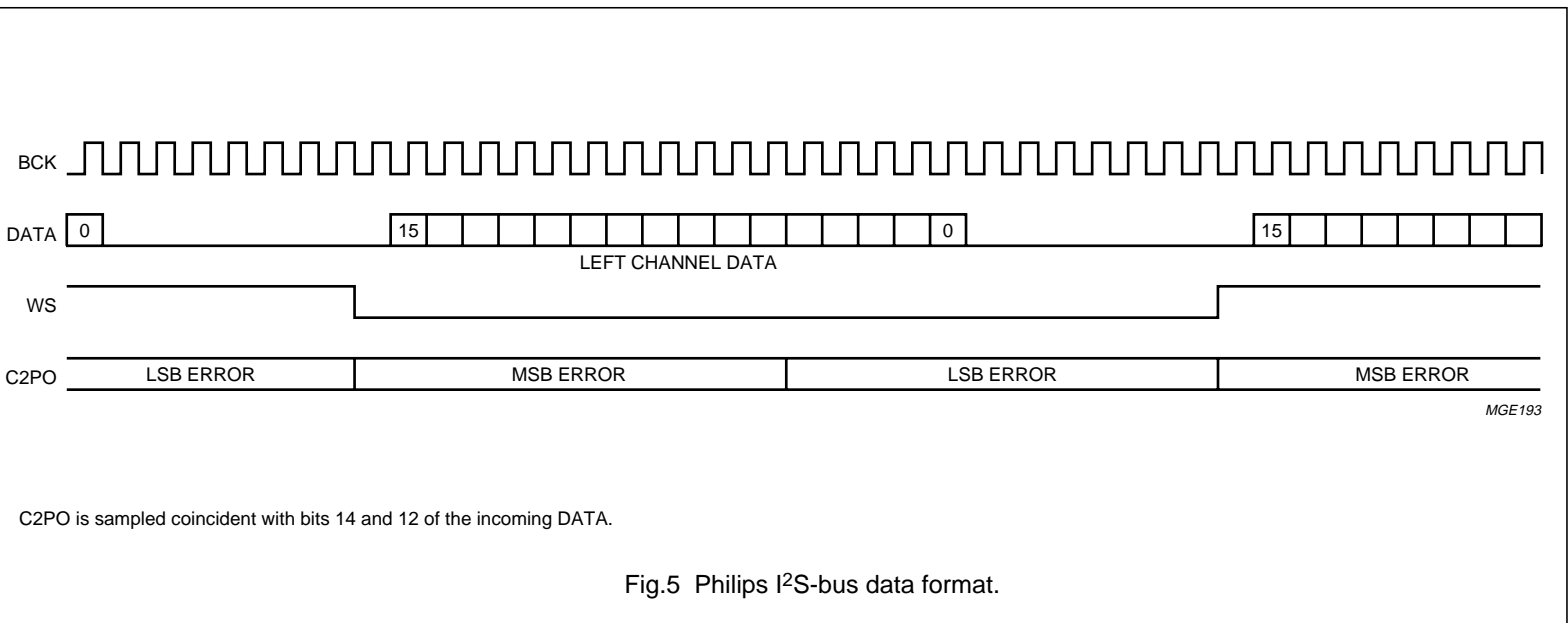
BCK

DATA 0 15 0 15

LEFT CHANNEL DATA

WS

C2PO LSB ERROR MSB ERROR LSB ERROR MSB ERROR

MGE193

C2PO is sampled coincident with bits 14 and 12 of the incoming DATA.

Fig.5 Philips I$^2$S-bus data format.